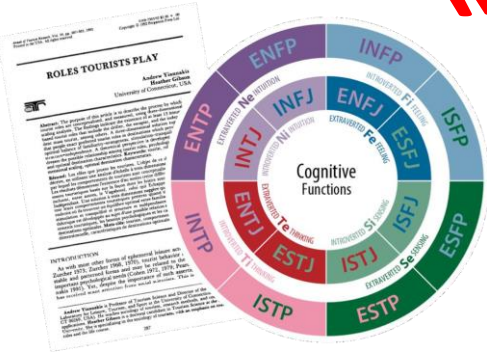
ROLES TOURISTS PLAY

Andrew Yiannakis
Heather Gibson
University of Connecticut, USA

Abstract:

INTRODUCTION

ENFP
INFP
ENTP
INFJ
ENFJ
ISFP
INTJ
ESFJ
EXTRAVERTED Ne INTUITION
INTROVERTED Ni INTUITION
EXTRAVERTED Fe FEELING
INTROVERTED Fi FEELING
Cognitive Functions
INTP
ENTJ
ISFJ
ESFP
EXTRAVERTED Te THINKING
INTROVERTED Si SENSING
ESTJ
ISTJ
INTROVERTED Ti THINKING
EXTRAVERTED Se SENSING
ISTP
ESTP